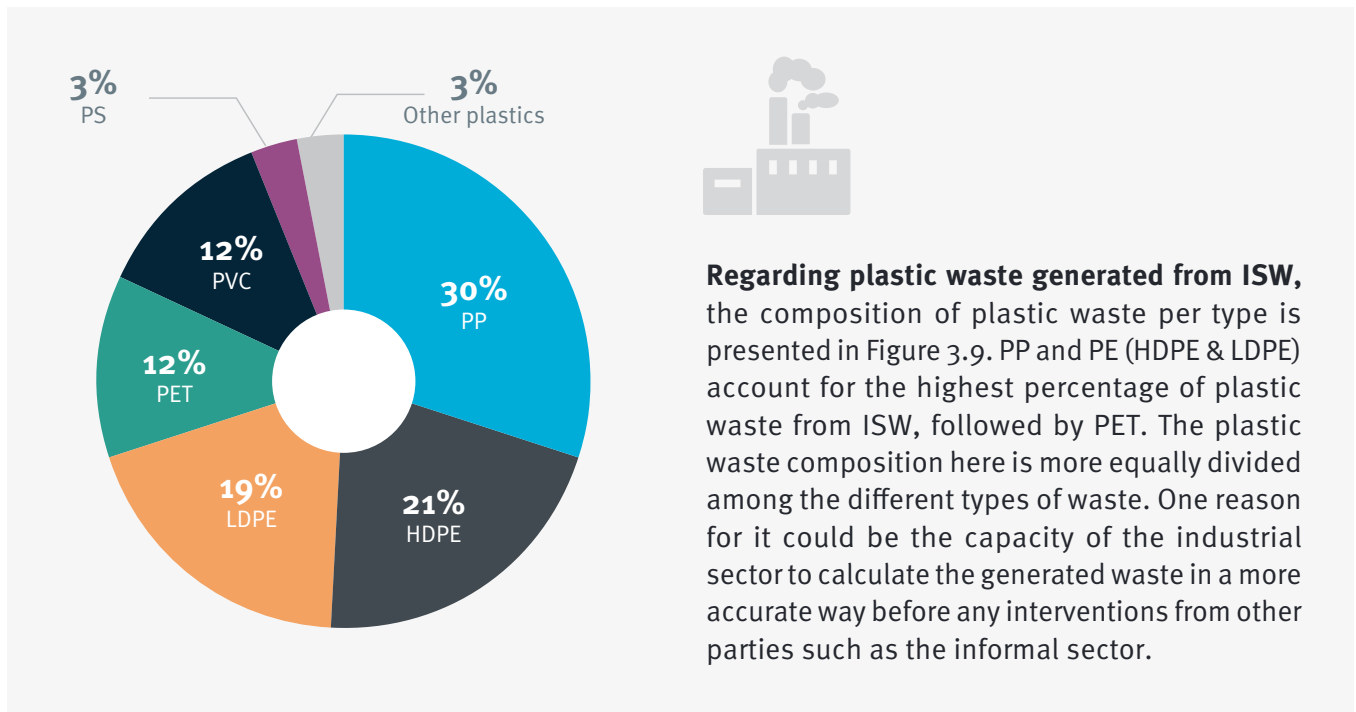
3%
PS

3%
Other plastics

12%
PVC

30%
PP

12%
PET

19%
LDPE

21%
HDPE

**Regarding plastic waste generated from ISW,** the composition of plastic waste per type is presented in Figure 3.9. PP and PE (HDPE & LDPE) account for the highest percentage of plastic waste from ISW, followed by PET. The plastic waste composition here is more equally divided among the different types of waste. One reason for it could be the capacity of the industrial sector to calculate the generated waste in a more accurate way before any interventions from other parties such as the informal sector.